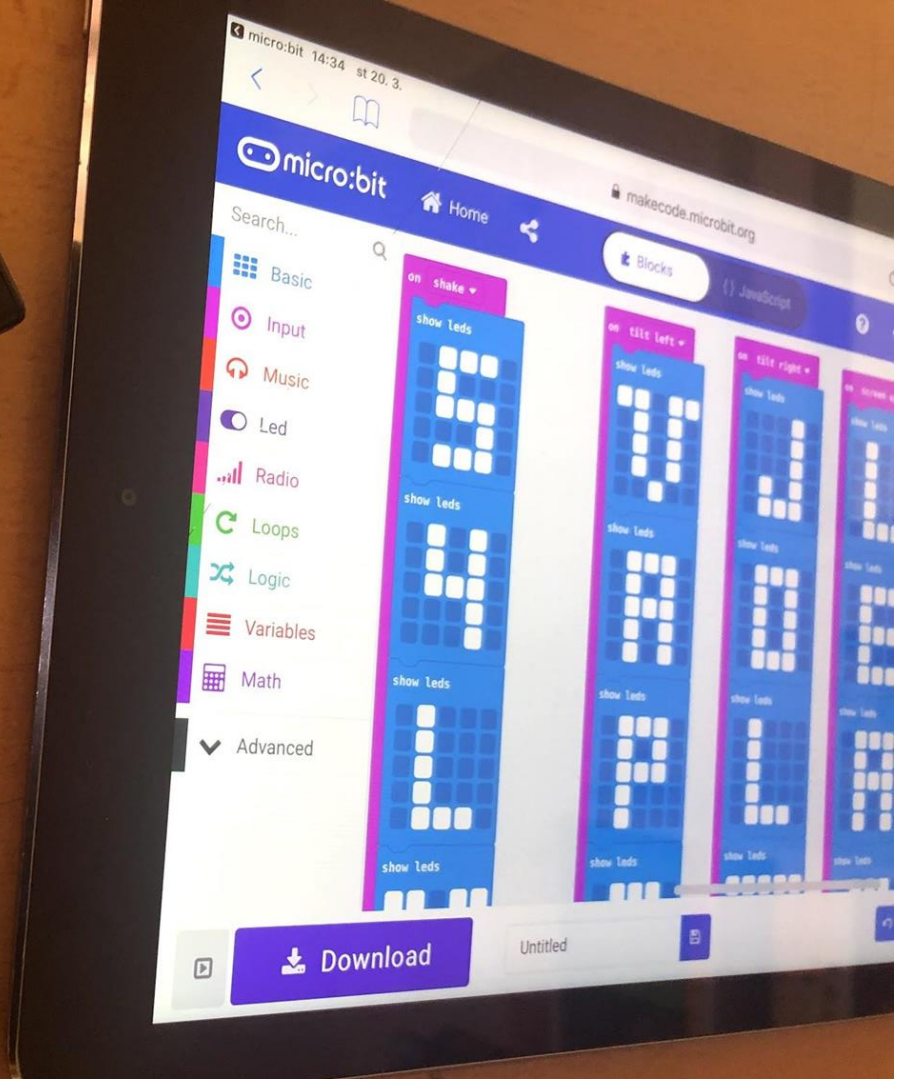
micro:bit 14:34 st 20. 3.

makecode.microbit.org

micro:bit

Home

Blocks

JavaScript

Search...

Basic

Input

Music

Led

Radio

Loops

Logic

Variables

Math

Advanced

on shake

show leds

show leds

show leds

show leds

on tilt left

show leds

show leds

show leds

show leds

on tilt right

show leds

show leds

show leds

show leds

on screen

show leds

show leds

show leds

show leds

Download

Untitled